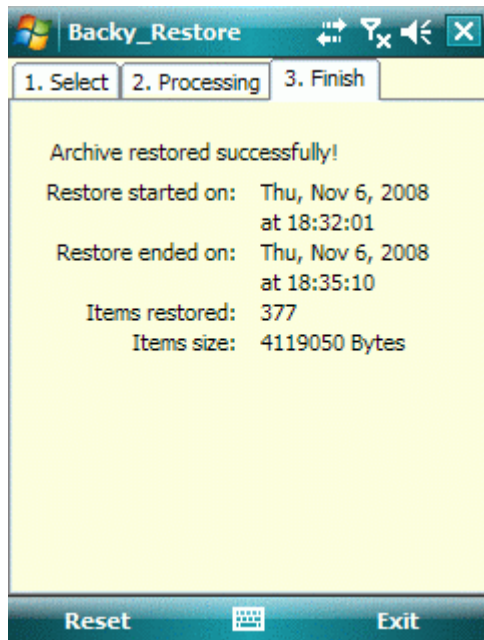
Backy_Restore

1. Select | 2. Processing | 3. Finish

Archive restored successfully!

| | |
|---|---|
| Restore started on: | Thu, Nov 6, 2008 at 18:32:01 |
| Restore ended on: | Thu, Nov 6, 2008 at 18:35:10 |
| Items restored: | 377 |
| Items size: | 4119050 Bytes |

Reset Exit